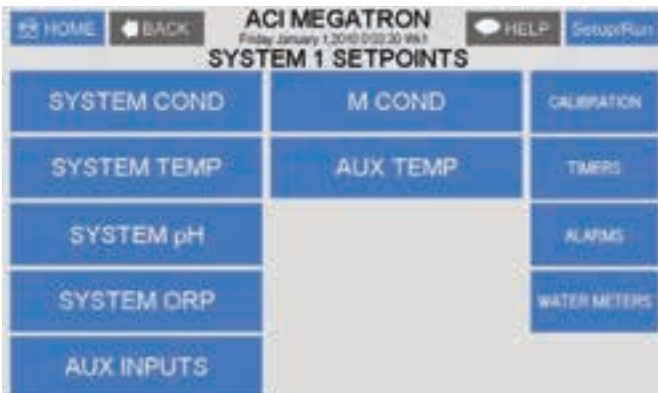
HOME BACK ACI MEGATRON Friday January 1,2010 0:02:30 Wk1 HELP Setup/Run

SYSTEM 1 SETPOINTS

SYSTEM COND

SYSTEM TEMP

SYSTEM pH

SYSTEM ORP

AUX INPUTS

M COND

AUX TEMP

CALIBRATION

TIMERS

ALARMS

WATER METERS